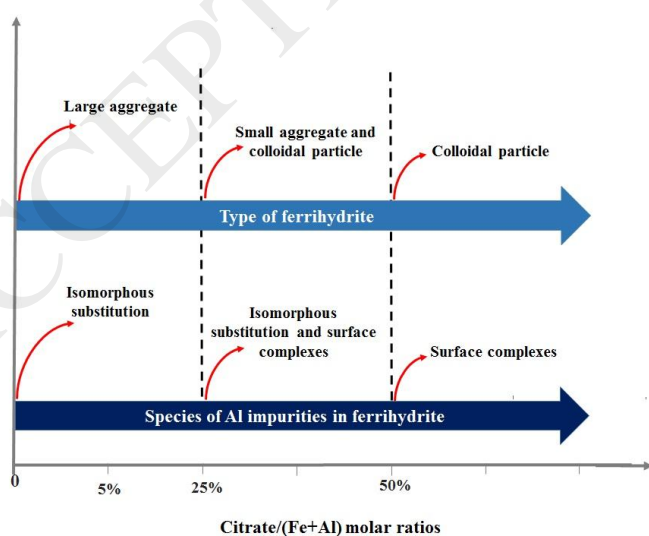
Large aggregate

Small aggregate and colloidal particle

Colloidal particle

Type of ferrihydrite

Isomorphous substitution

Isomorphous substitution and surface complexes

Surface complexes

Species of Al impurities in ferrihydrite

0

5%

25%

50%

Citrate/(Fe+Al) molar ratios

ACCEPTED